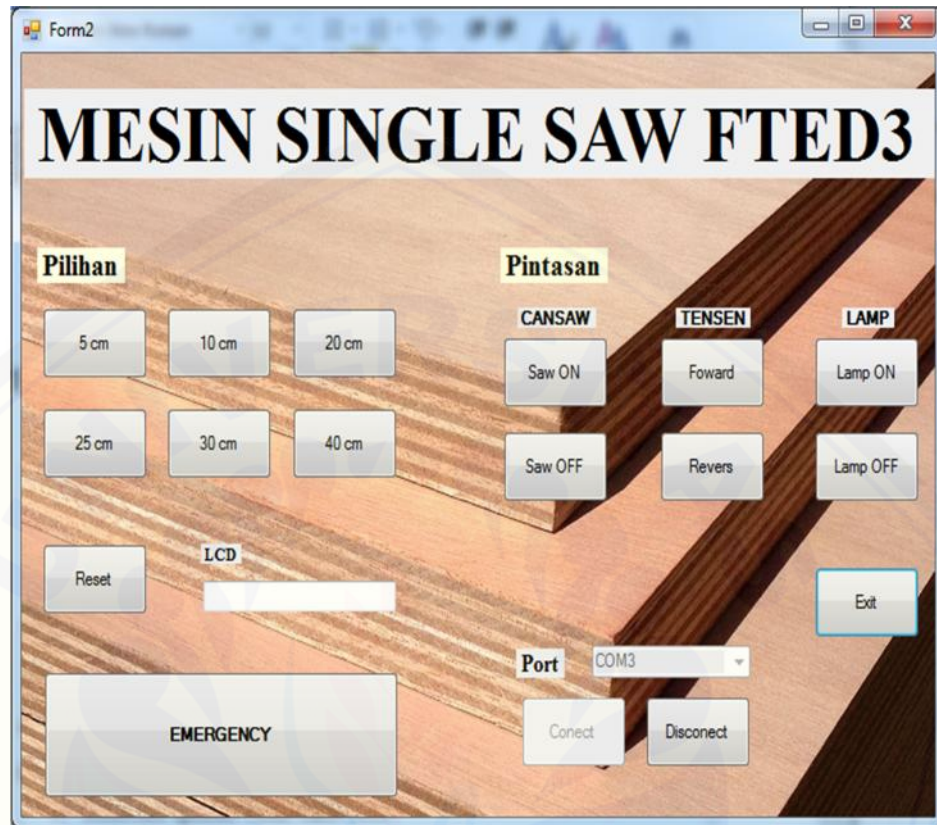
Form2

MESIN SINGLE SAW FTED3

Pilihan

5 cm
10 cm
20 cm
25 cm
30 cm
40 cm

Pintasan

CANSAW
Saw ON
Saw OFF

TENSEN
Foward
Revers

LAMP
Lamp ON
Lamp OFF

Reset

LCD

Exit

Port
COM3

Conect
Disconect

EMERGENCY